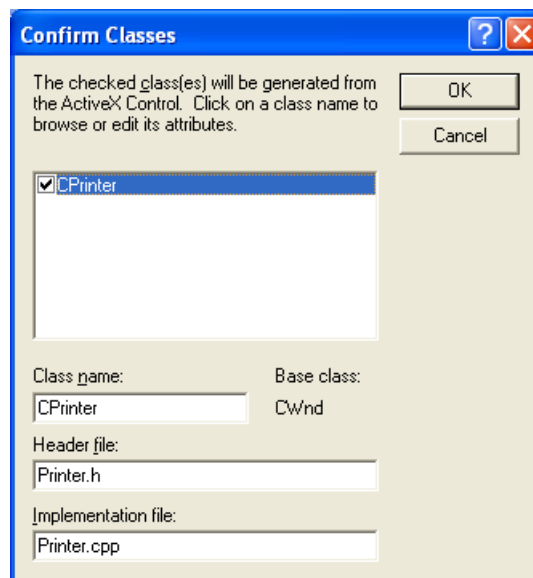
Confirm Classes

The checked class(es) will be generated from the ActiveX Control. Click on a class name to browse or edit its attributes.

OK

Cancel

CPrinter

Class name:

CPrinter

Base class:

CWnd

Header file:

Printer.h

Implementation file:

Printer.cpp